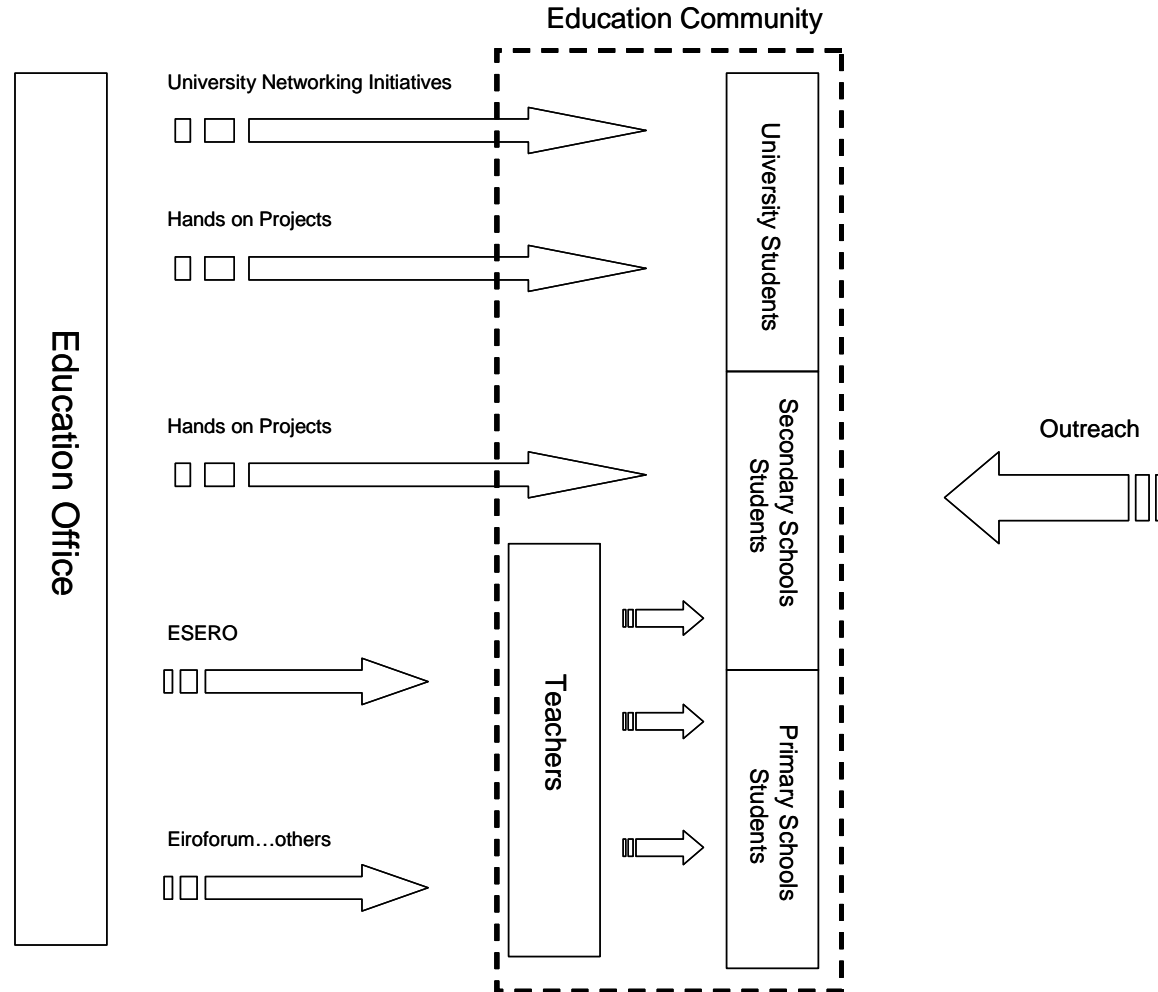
Education Community

Education Office

University Networking Initiatives

Hands on Projects

Hands on Projects

ESERO

Eiroforum…others

Teachers

University Students

Secondary Schools Students

Primary Schools Students

Outreach